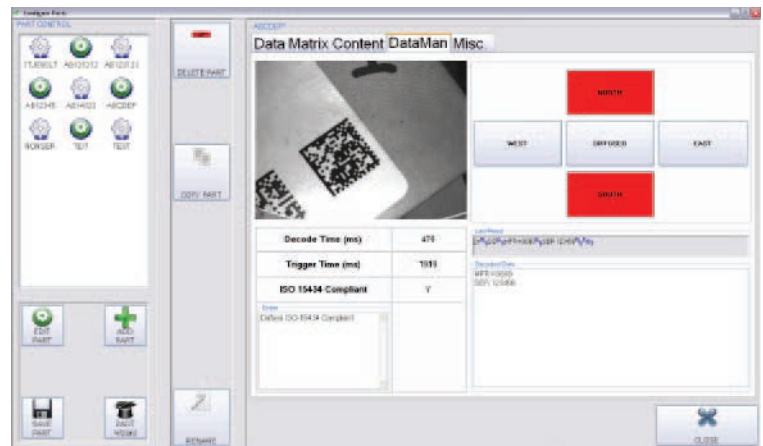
Configure Parts

PART CONTROL

TTJDBELT A8123123 A8123123

A812345 A814023 ABCDEF

BORGER TEST TEST

DELETE PART

COPY PART

EDIT PART

ADD PART

SAVE PART

EXIT MODE

RENAME

ABCDEF

Data Matrix Content DataMan Misc

NORTH

WEST DIFFUSED EAST

SOUTH

| Decode Time (ms) | 470 |
|---|---|
| Trigger Time (ms) | 1919 |
| ISO 15434 Compliant | Y |

Errors

Defines ISO-15434 Compliant

Last Result

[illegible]

Decoded Data

MFR:10095
SER:123456

CLOSE